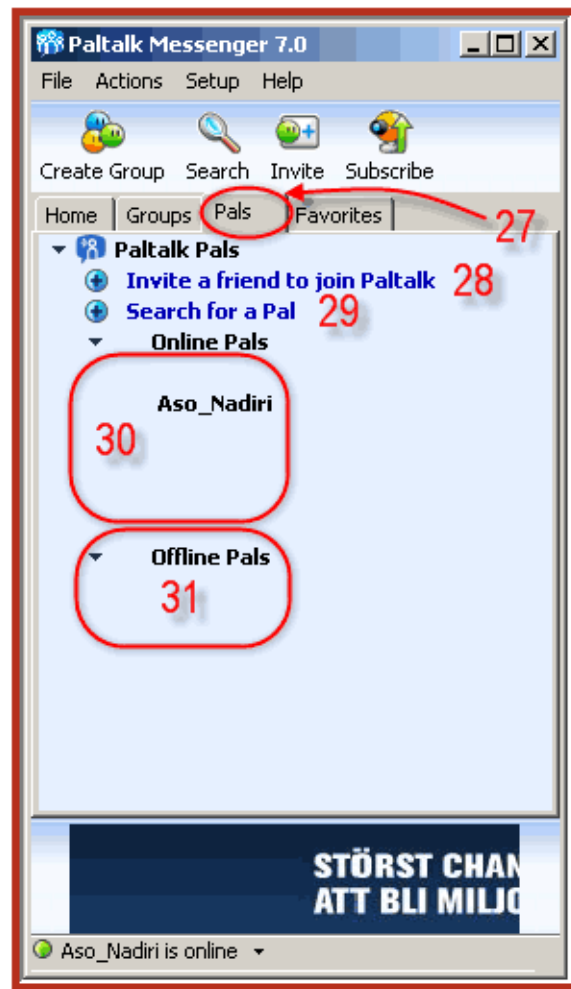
Paltalk Messenger 7.0

File Actions Setup Help

Create Group Search Invite Subscribe

Home Groups Pals Favorites

27

Paltalk Pals

Invite a friend to join Paltalk 28

Search for a Pal 29

Online Pals

Aso_Nadiri

30

Offline Pals

31

STÖRST CHAN
ATT BLI MILJO

Aso_Nadiri is online